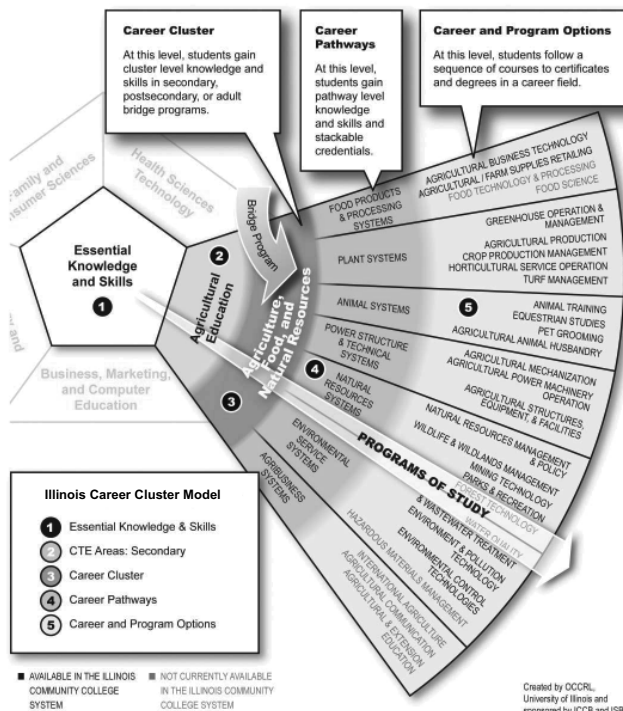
Career Cluster

At this level, students gain cluster level knowledge and skills in secondary, postsecondary, or adult bridge programs.

Career Pathways

At this level, students gain pathway level knowledge and skills and stackable credentials.

Career and Program Options

At this level, students follow a sequence of courses to certificates and degrees in a career field.

Family and Consumer Sciences

Health Sciences Technology

Essential Knowledge and Skills

1

Business, Marketing, and Computer Education

2

Agricultural Education

3

Bridge Program

Agriculture, Food, and Natural Resources

FOOD PRODUCTS & PROCESSING SYSTEMS

PLANT SYSTEMS

ANIMAL SYSTEMS

POWER STRUCTURE & TECHNICAL SYSTEMS

4

NATURAL RESOURCES SYSTEMS

ENVIRONMENTAL SERVICE SYSTEMS

AGRIBUSINESS SYSTEMS

AGRICULTURAL BUSINESS TECHNOLOGY
AGRICULTURAL / FARM SUPPLIES RETAILING
FOOD TECHNOLOGY & PROCESSING
FOOD SCIENCE

GREENHOUSE OPERATION & MANAGEMENT
AGRICULTURAL PRODUCTION
CROP PRODUCTION MANAGEMENT
HORTICULTURAL SERVICE OPERATION
TURF MANAGEMENT

5

ANIMAL TRAINING
EQUESTRIAN STUDIES
PET GROOMING
AGRICULTURAL ANIMAL HUSBANDRY

AGRICULTURAL MECHANIZATION
AGRICULTURAL POWER MACHINERY OPERATION
AGRICULTURAL STRUCTURES, EQUIPMENT, & FACILITIES

NATURAL RESOURCES MANAGEMENT & POLICY
WILDLIFE & WILDLANDS MANAGEMENT
MINING TECHNOLOGY
PARKS & RECREATION
FOREST TECHNOLOGY

PROGRAMS OF STUDY

WATER QUALITY & WASTEWATER TREATMENT
ENVIRONMENT & POLLUTION TECHNOLOGY
ENVIRONMENT CONTROL TECHNOLOGIES
HAZARDOUS MATERIALS MANAGEMENT

INTERNATIONAL AGRICULTURE
AGRICULTURAL COMMUNICATION
AGRICULTURAL & EXTENSION EDUCATION

Illinois Career Cluster Model

1 Essential Knowledge & Skills
2 CTE Areas: Secondary
3 Career Cluster
4 Career Pathways
5 Career and Program Options

■ AVAILABLE IN THE ILLINOIS COMMUNITY COLLEGE SYSTEM
■ NOT CURRENTLY AVAILABLE IN THE ILLINOIS COMMUNITY COLLEGE SYSTEM

Created by OCCRL, University of Illinois and sponsored by ICCB and ISB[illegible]